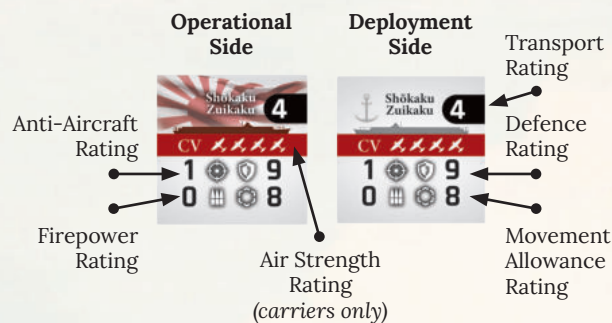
Operational Side

Deployment Side

Transport Rating

Shōkaku Zuikaku 4

CV

1 9

0 8

Shōkaku Zuikaku 4

CV

1 9

0 8

Anti-Aircraft Rating

Defence Rating

Firepower Rating

Air Strength Rating (carriers only)

Movement Allowance Rating